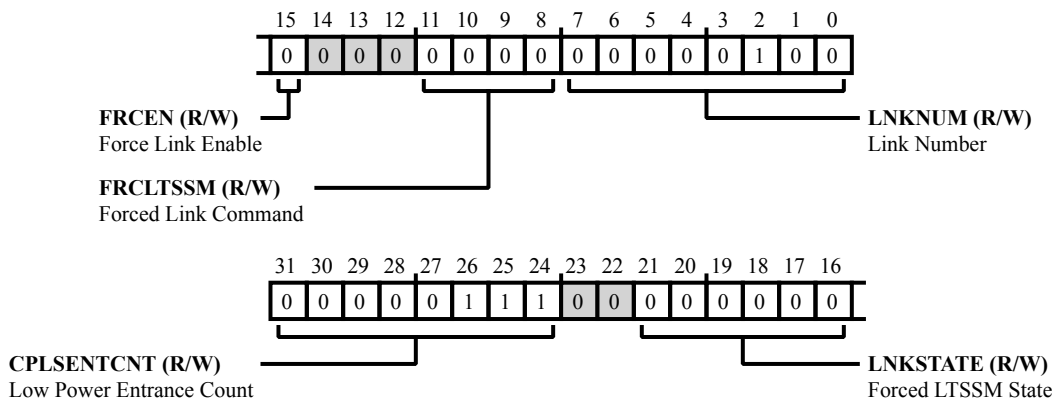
| 15 | 14 | 13 | 12 | 11 | 10 | 9 | 8 | 7 | 6 | 5 | 4 | 3 | 2 | 1 | 0 |
|---|---|---|---|---|---|---|---|---|---|---|---|---|---|---|---|
| 0 | 0 | 0 | 0 | 0 | 0 | 0 | 0 | 0 | 0 | 0 | 0 | 0 | 1 | 0 | 0 |

**FRCEN (R/W)**
Force Link Enable

**FRCLTSSM (R/W)**
Forced Link Command

**LNKNUM (R/W)**
Link Number

| 31 | 30 | 29 | 28 | 27 | 26 | 25 | 24 | 23 | 22 | 21 | 20 | 19 | 18 | 17 | 16 |
|---|---|---|---|---|---|---|---|---|---|---|---|---|---|---|---|
| 0 | 0 | 0 | 0 | 0 | 1 | 1 | 1 | 0 | 0 | 0 | 0 | 0 | 0 | 0 | 0 |

**CPLSENTCNT (R/W)**
Low Power Entrance Count

**LNKSTATE (R/W)**
Forced LTSSM State